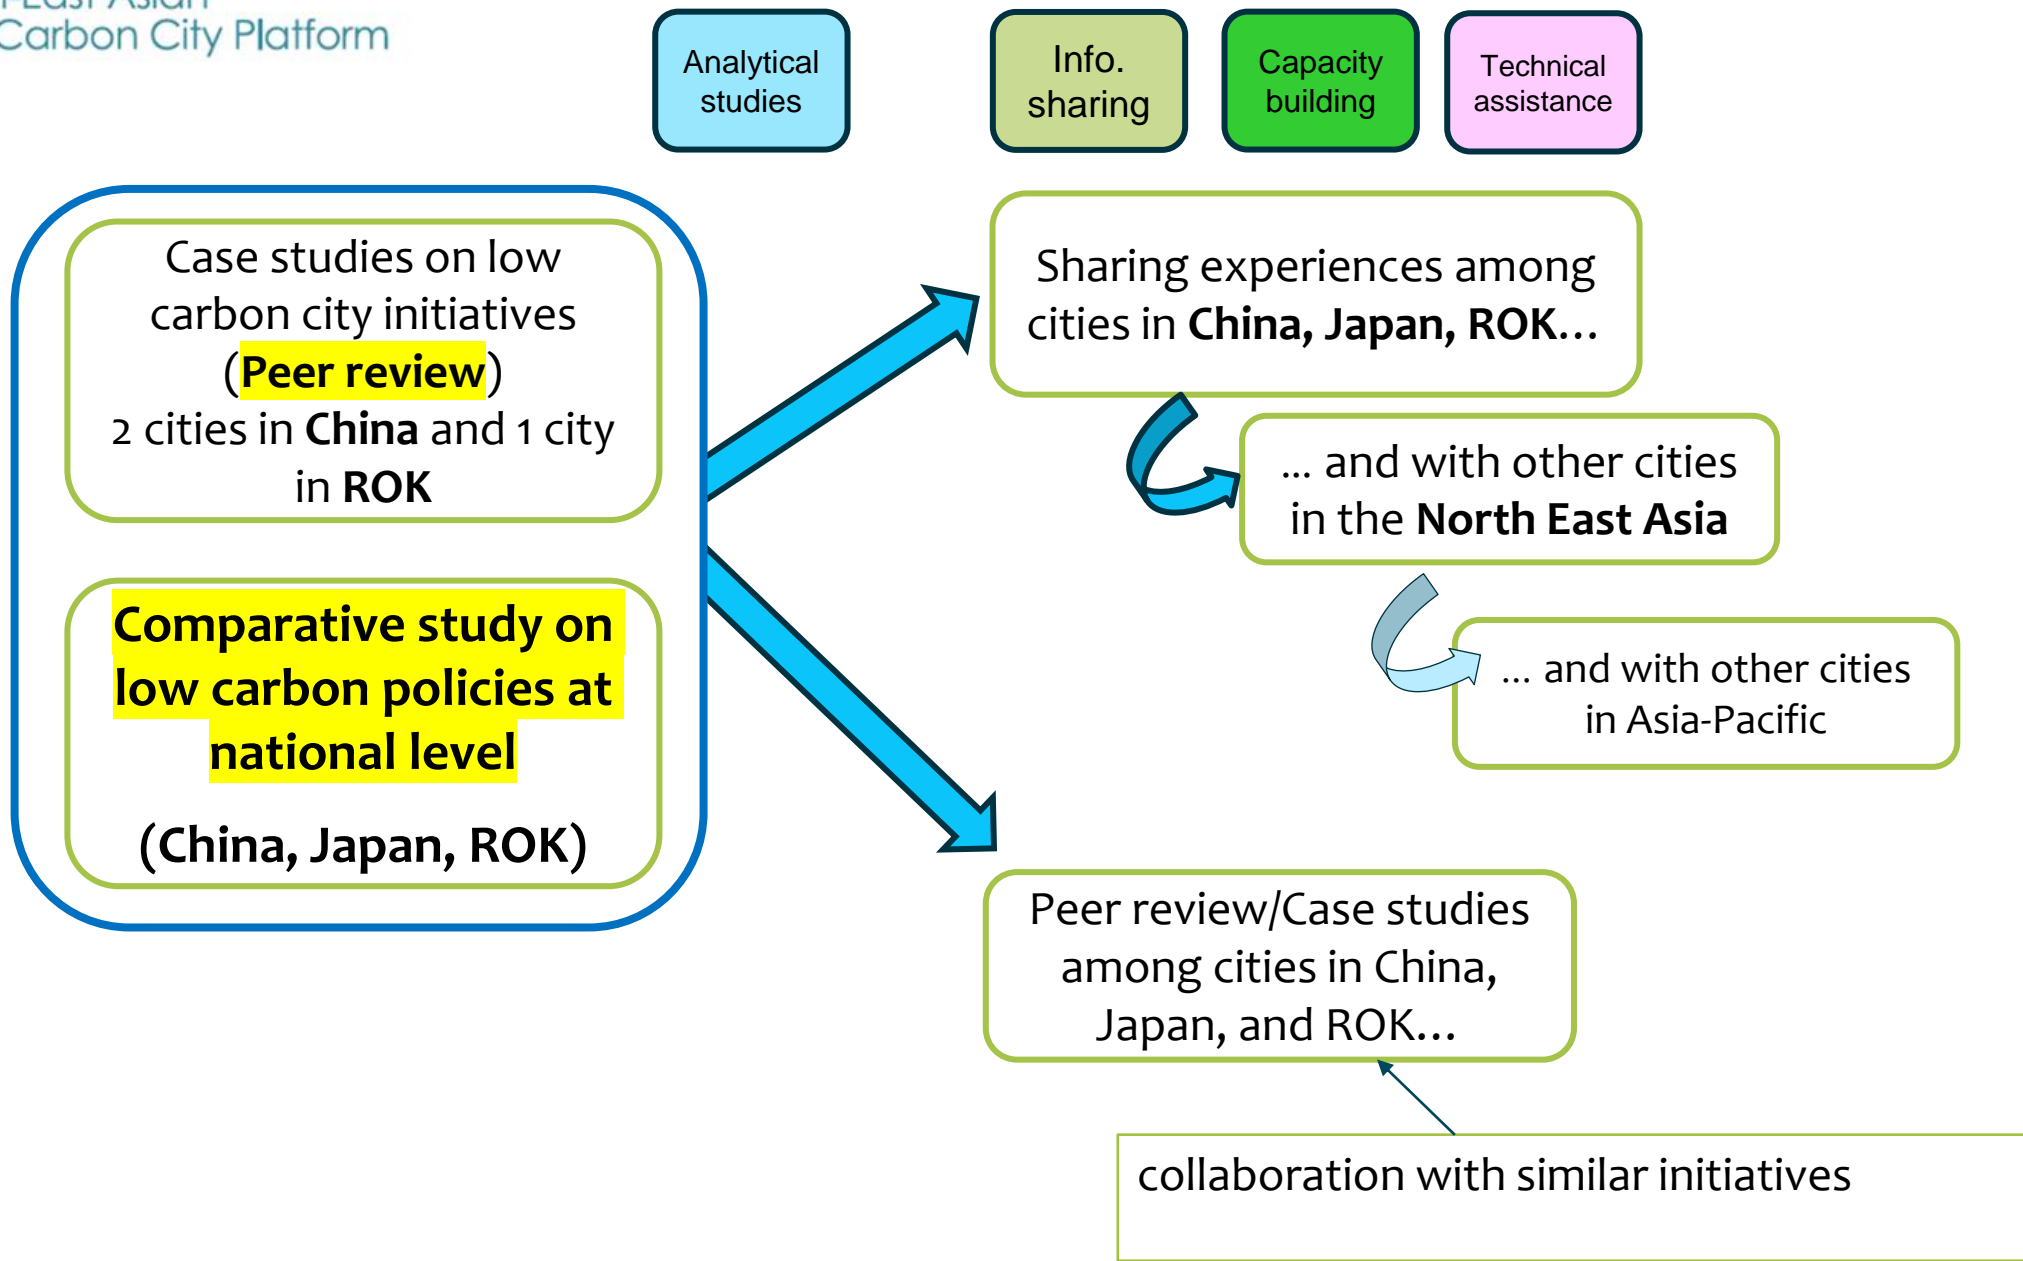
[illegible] East Asian
Carbon City Platform

Analytical studies

Info. sharing

Capacity building

Technical assistance

Case studies on low carbon city initiatives (**Peer review**)
2 cities in **China** and 1 city in **ROK**

**Comparative study on low carbon policies at national level**

**(China, Japan, ROK)**

Sharing experiences among cities in **China, Japan, ROK…**

… and with other cities in the **North East Asia**

… and with other cities in Asia-Pacific

Peer review/Case studies among cities in China, Japan, and ROK…

collaboration with similar initiatives